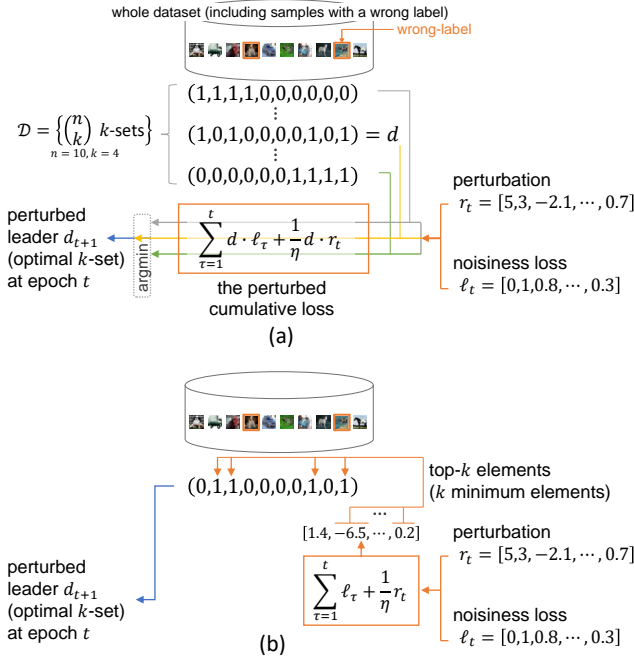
whole dataset (including samples with a wrong label)

wrong-label

$\mathcal{D} = \left\{ \binom{n}{k} \ k\text{-sets} \right\}$
$n = 10, k = 4$

$(1,1,1,1,0,0,0,0,0,0)$
$\vdots$
$(1,0,1,0,0,0,0,1,0,1) = d$
$\vdots$
$(0,0,0,0,0,0,1,1,1,1)$

perturbed leader $d_{t+1}$ (optimal $k$-set) at epoch $t$

argmin

$\sum_{\tau=1}^{t} d \cdot \ell_\tau + \frac{1}{\eta} d \cdot r_t$

the perturbed cumulative loss

perturbation
$r_t = [5,3,-2.1,\cdots,0.7]$

noisiness loss
$\ell_t = [0,1,0.8,\cdots,0.3]$

(a)

$(0,1,1,0,0,0,0,1,0,1)$

top-$k$ elements ($k$ minimum elements)

$[1.4, -6.5, \cdots, 0.2]$

perturbed leader $d_{t+1}$ (optimal $k$-set) at epoch $t$

$\sum_{\tau=1}^{t} \ell_\tau + \frac{1}{\eta} r_t$

perturbation
$r_t = [5,3,-2.1,\cdots,0.7]$

noisiness loss
$\ell_t = [0,1,0.8,\cdots,0.3]$

(b)